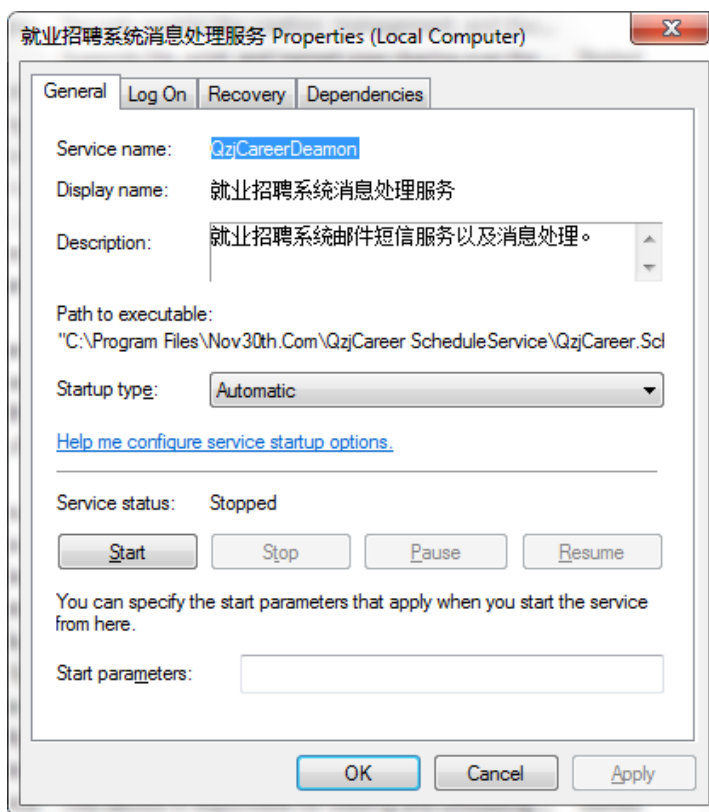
就业招聘系统消息处理服务 Properties (Local Computer)

General | Log On | Recovery | Dependencies

Service name: QzjCareerDeamon

Display name: 就业招聘系统消息处理服务

Description: 就业招聘系统邮件短信服务以及消息处理。

Path to executable:
"C:\Program Files\Nov30th.Com\QzjCareer ScheduleService\QzjCareer.Scl

Startup type: Automatic

Help me configure service startup options.

Service status: Stopped

Start | Stop | Pause | Resume

You can specify the start parameters that apply when you start the service from here.

Start parameters:

OK | Cancel | Apply